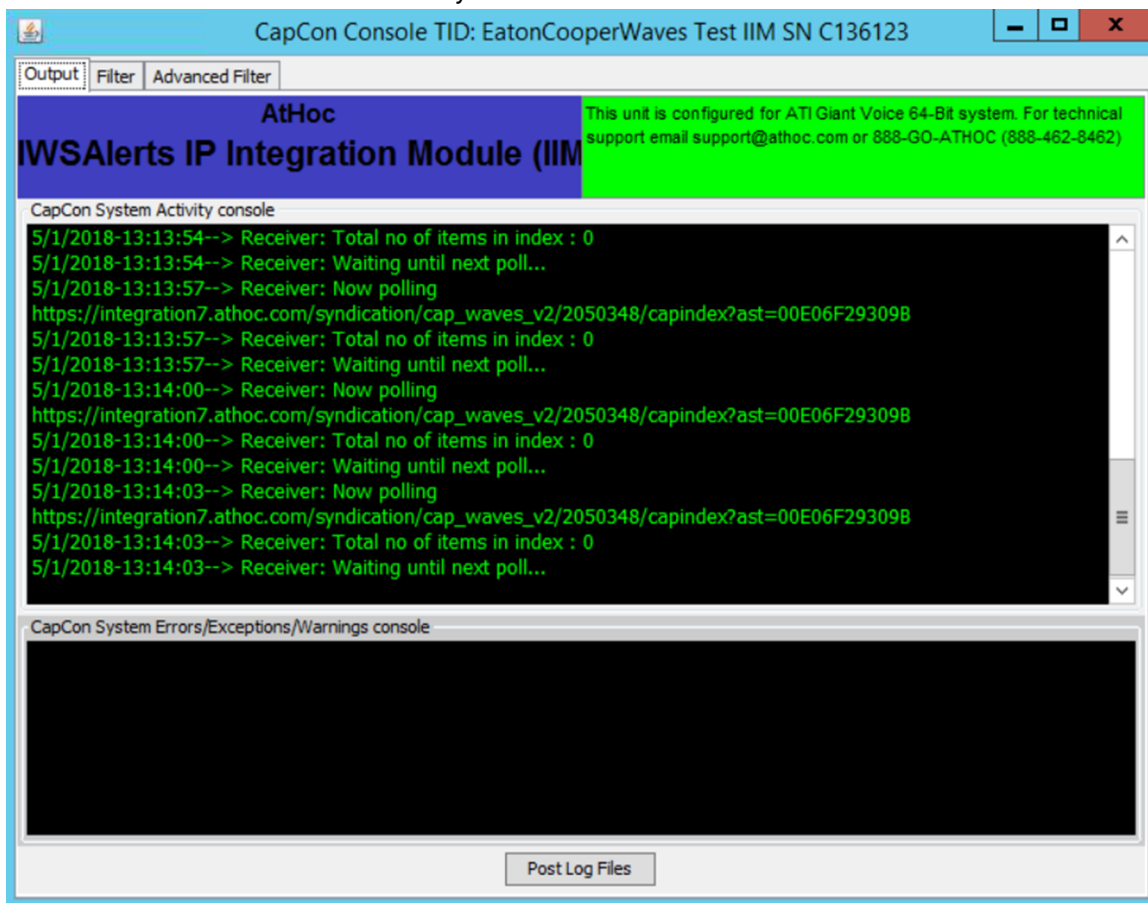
CapCon Console TID: EatonCooperWaves Test IIM SN C136123

Output
Filter
Advanced Filter

AtHoc
IWSAlerts IP Integration Module (IIM

This unit is configured for ATI Giant Voice 64-Bit system. For technical support email support@athoc.com or 888-GO-ATHOC (888-462-8462)

CapCon System Activity console

5/1/2018-13:13:54--> Receiver: Total no of items in index : 0
5/1/2018-13:13:54--> Receiver: Waiting until next poll...
5/1/2018-13:13:57--> Receiver: Now polling
https://integration7.athoc.com/syndication/cap_waves_v2/2050348/capindex?ast=00E06F29309B
5/1/2018-13:13:57--> Receiver: Total no of items in index : 0
5/1/2018-13:13:57--> Receiver: Waiting until next poll...
5/1/2018-13:14:00--> Receiver: Now polling
https://integration7.athoc.com/syndication/cap_waves_v2/2050348/capindex?ast=00E06F29309B
5/1/2018-13:14:00--> Receiver: Total no of items in index : 0
5/1/2018-13:14:00--> Receiver: Waiting until next poll...
5/1/2018-13:14:03--> Receiver: Now polling
https://integration7.athoc.com/syndication/cap_waves_v2/2050348/capindex?ast=00E06F29309B
5/1/2018-13:14:03--> Receiver: Total no of items in index : 0
5/1/2018-13:14:03--> Receiver: Waiting until next poll...

CapCon System Errors/Exceptions/Warnings console

Post Log Files